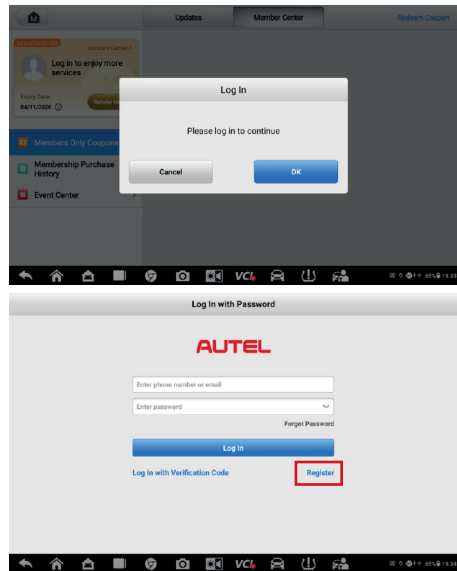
Updates
Member Center
Redeem Coupon
Account Center
Log in to enjoy more services
Expiry Date
04/11/2026
Members Only Coupons
Membership Purchase History
Event Center
Log In
Please log in to continue
Cancel
OK
VCI
55% 15:33

Log In with Password
AUTEL
Enter phone number or email
Enter password
Forget Password
Log in
Log in with Verification Code
Register
VCI
55% 15:38